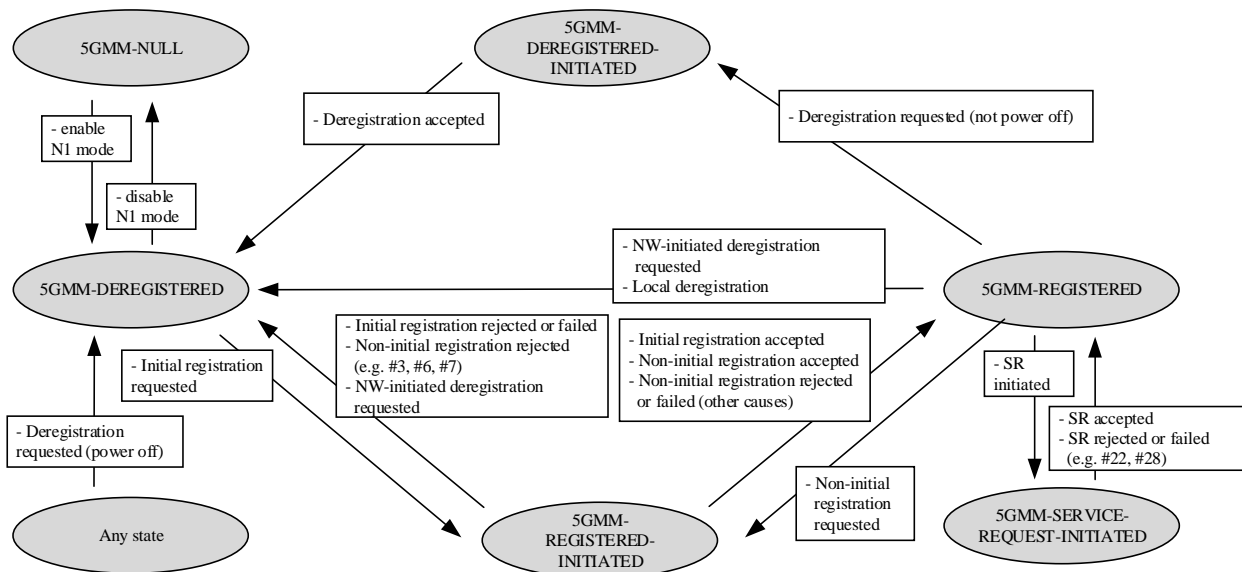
5GMM-NULL

5GMM-DEREGISTERED-INITIATED

- enable N1 mode

- disable N1 mode

- Deregistration accepted

- Deregistration requested (not power off)

- NW-initiated deregistration requested
- Local deregistration

5GMM-DEREGISTERED

5GMM-REGISTERED

- Initial registration rejected or failed
- Non-initial registration rejected (e.g. #3, #6, #7)
- NW-initiated deregistration requested

- Initial registration requested

- Initial registration accepted
- Non-initial registration accepted
- Non-initial registration rejected or failed (other causes)

- SR initiated

- SR accepted
- SR rejected or failed (e.g. #22, #28)

- Deregistration requested (power off)

- Non-initial registration requested

Any state

5GMM-REGISTERED-INITIATED

5GMM-SERVICE-REQUEST-INITIATED